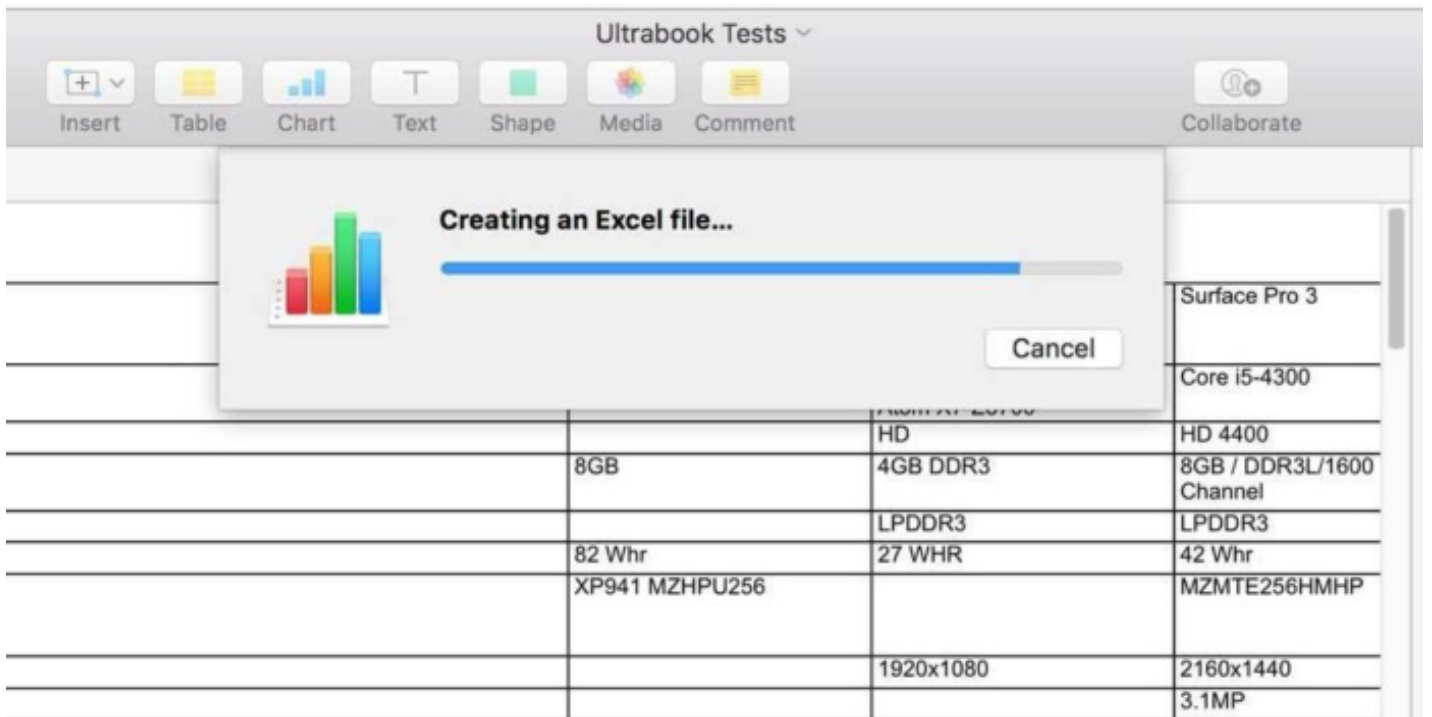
Ultrabook Tests

Insert Table Chart Text Shape Media Comment Collaborate

Creating an Excel file...

Cancel

| | | | Surface Pro 3 |
|---|---|---|---|
| | | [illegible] | Core i5-4300 |
| | | HD | HD 4400 |
| | 8GB | 4GB DDR3 | 8GB / DDR3L/1600 Channel |
| | | LPDDR3 | LPDDR3 |
| | 82 Whr | 27 WHR | 42 Whr |
| | XP941 MZHPU256 | | MZMTE256HMHP |
| | | 1920x1080 | 2160x1440 |
| | | | 3.1MP |